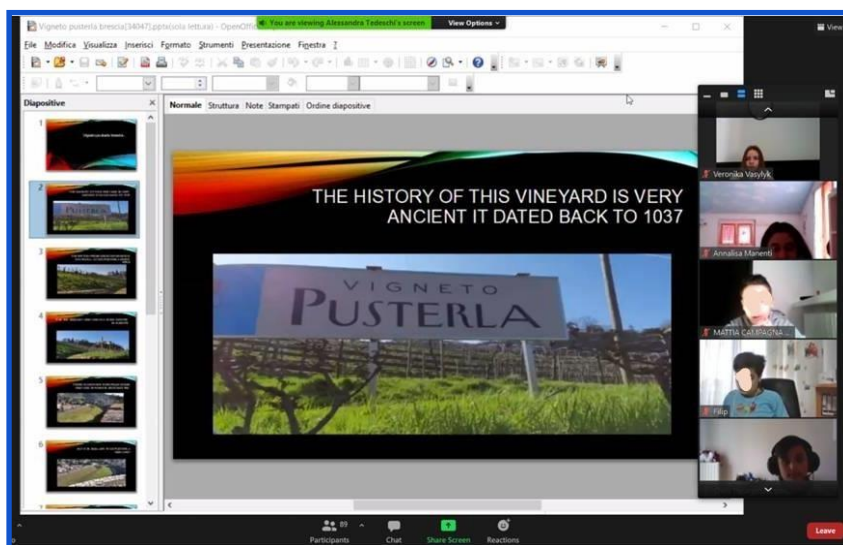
Vigneto pusterla brescia(34047).pptx(sola lettura) - OpenOffice
You are viewing Alessandra Tedeschi's screen
View Options
View

File Modifica Visualizza Inserisci Formato Strumenti Presentazione Finestra ?

Diapositive
Normale Struttura Note Stampati Ordine diapositive

1
2
3
4
5
6

THE HISTORY OF THIS VINEYARD IS VERY ANCIENT IT DATED BACK TO 1037

VIGNETO
PUSTERLA

Veronika Vasylyk
Annalisa Manenti
MATTIA CAMPAGNA
Filip

Participants 89
Chat
Share Screen
Reactions
Leave